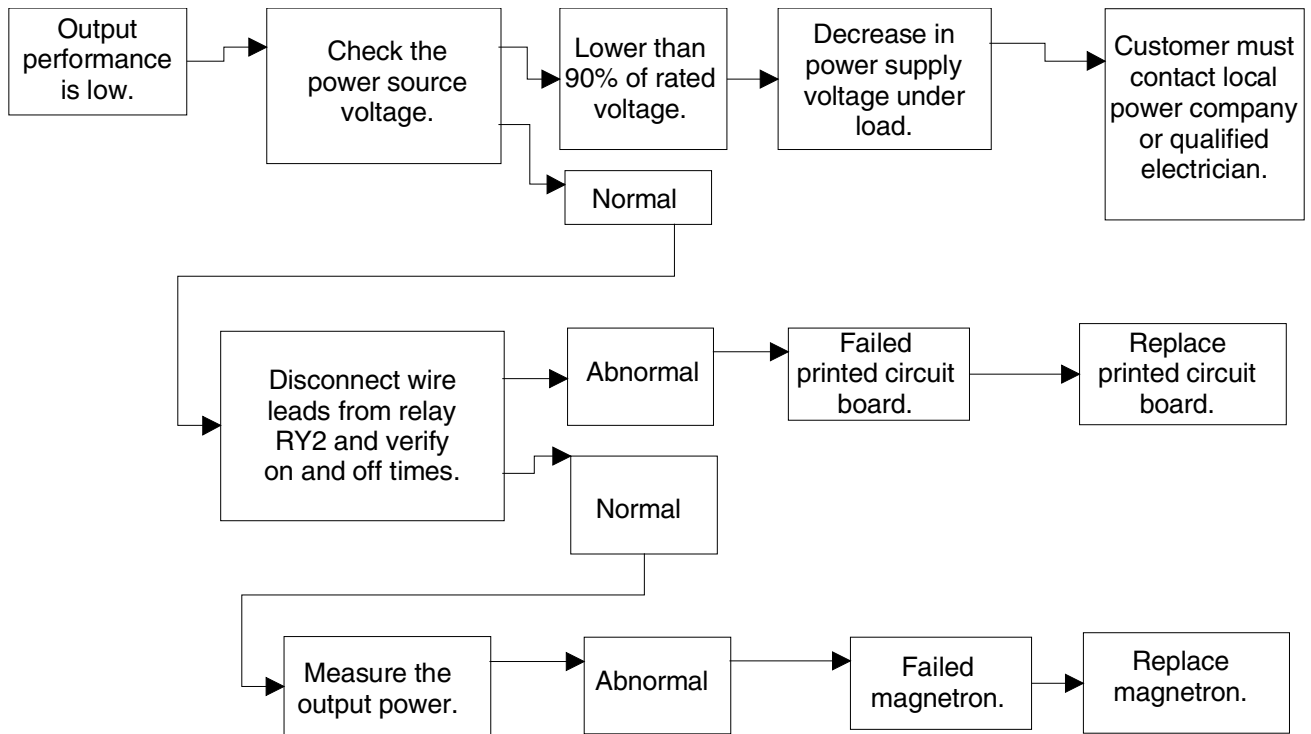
Output performance is low.

Check the power source voltage.

Lower than 90% of rated voltage.

Decrease in power supply voltage under load.

Customer must contact local power company or qualified electrician.

Normal

Disconnect wire leads from relay RY2 and verify on and off times.

Abnormal

Failed printed circuit board.

Replace printed circuit board.

Normal

Measure the output power.

Abnormal

Failed magnetron.

Replace magnetron.